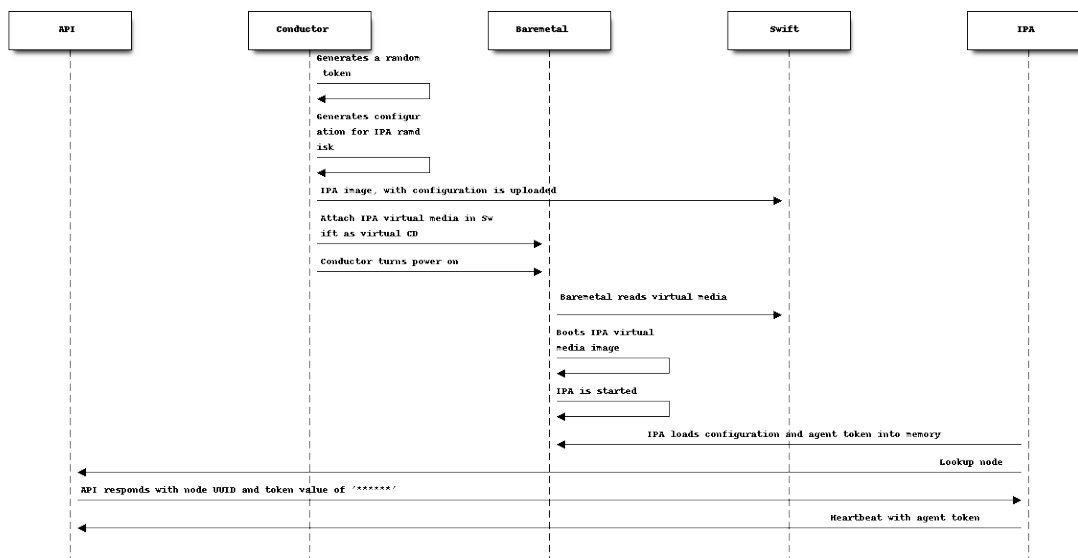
API

Conductor

Baremetal

Swift

IPA

Generates a random token

Generates configuration for IPA ramdisk

IPA image, with configuration is uploaded

Attach IPA virtual media in Swift as virtual CD

Conductor turns power on

Baremetal reads virtual media

Boots IPA virtual media image

IPA is started

IPA loads configuration and agent token into memory

Lookup node

API responds with node UUID and token value of '******'

Heartbeat with agent token